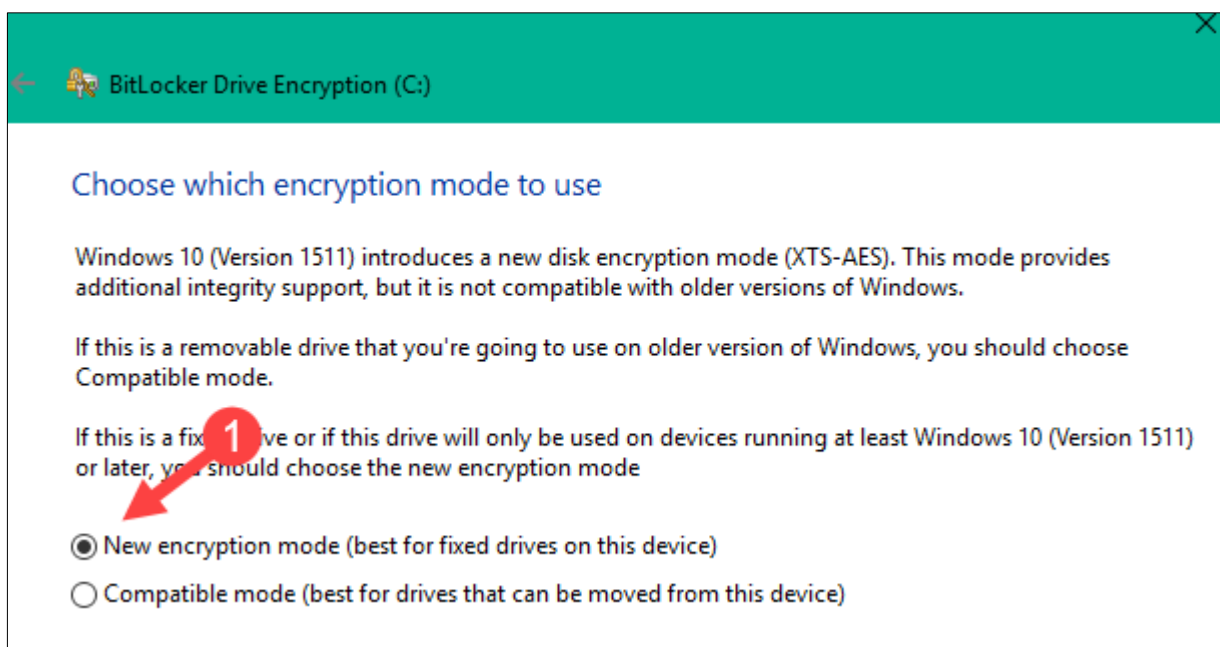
BitLocker Drive Encryption (C:)

Choose which encryption mode to use

Windows 10 (Version 1511) introduces a new disk encryption mode (XTS-AES). This mode provides additional integrity support, but it is not compatible with older versions of Windows.

If this is a removable drive that you're going to use on older version of Windows, you should choose Compatible mode.

1

If this is a fix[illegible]ive or if this drive will only be used on devices running at least Windows 10 (Version 1511) or later, yo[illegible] should choose the new encryption mode

New encryption mode (best for fixed drives on this device)

Compatible mode (best for drives that can be moved from this device)